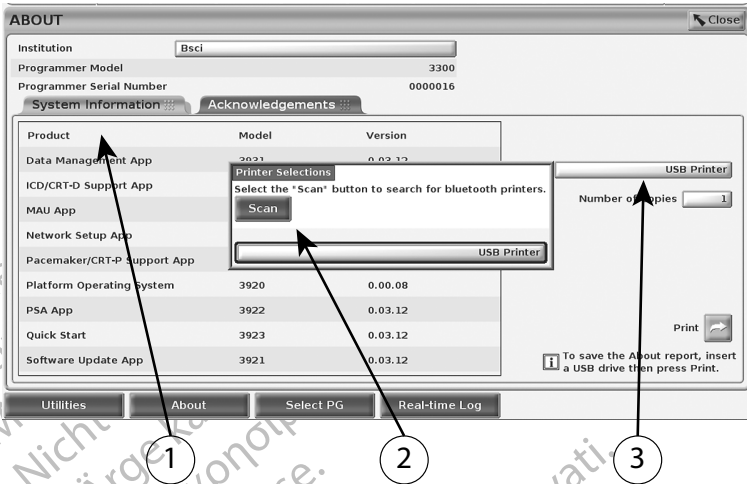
ABOUT

Close

Institution Bsci

Programmer Model 3300

Programmer Serial Number 0000016

System Information

Acknowledgements

| Product | Model | Version |
|---|---|---|
| Data Management App | 3931 | 0.03.12 |
| ICD/CRT-D Support App | | |
| MAU App | | |
| Network Setup App | | |
| Pacemaker/CRT-P Support App | | |
| Platform Operating System | 3920 | 0.00.08 |
| PSA App | 3922 | 0.03.12 |
| Quick Start | 3923 | 0.03.12 |
| Software Update App | 3921 | 0.03.12 |

Printer Selections

Select the "Scan" button to search for bluetooth printers.

Scan

USB Printer

USB Printer

Number of copies 1

Print

To save the About report, insert a USB drive then press Print.

Utilities About Select PG Real-time Log

1 2 3

Nicht